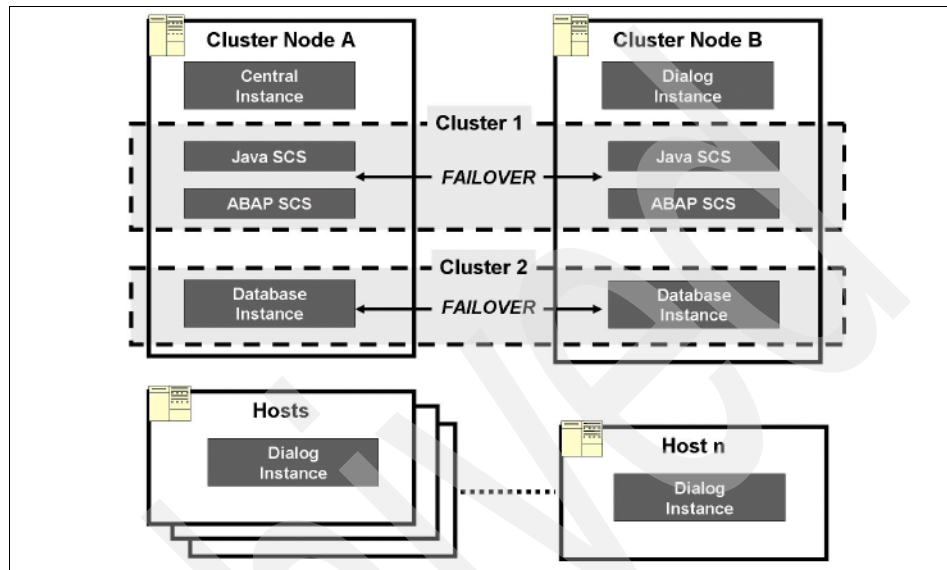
Cluster Node A

Central Instance

Cluster Node B

Dialog Instance

Cluster 1

Java SCS

FAILOVER

Java SCS

ABAP SCS

ABAP SCS

Cluster 2

Database Instance

FAILOVER

Database Instance

Hosts

Dialog Instance

Host n

Dialog Instance